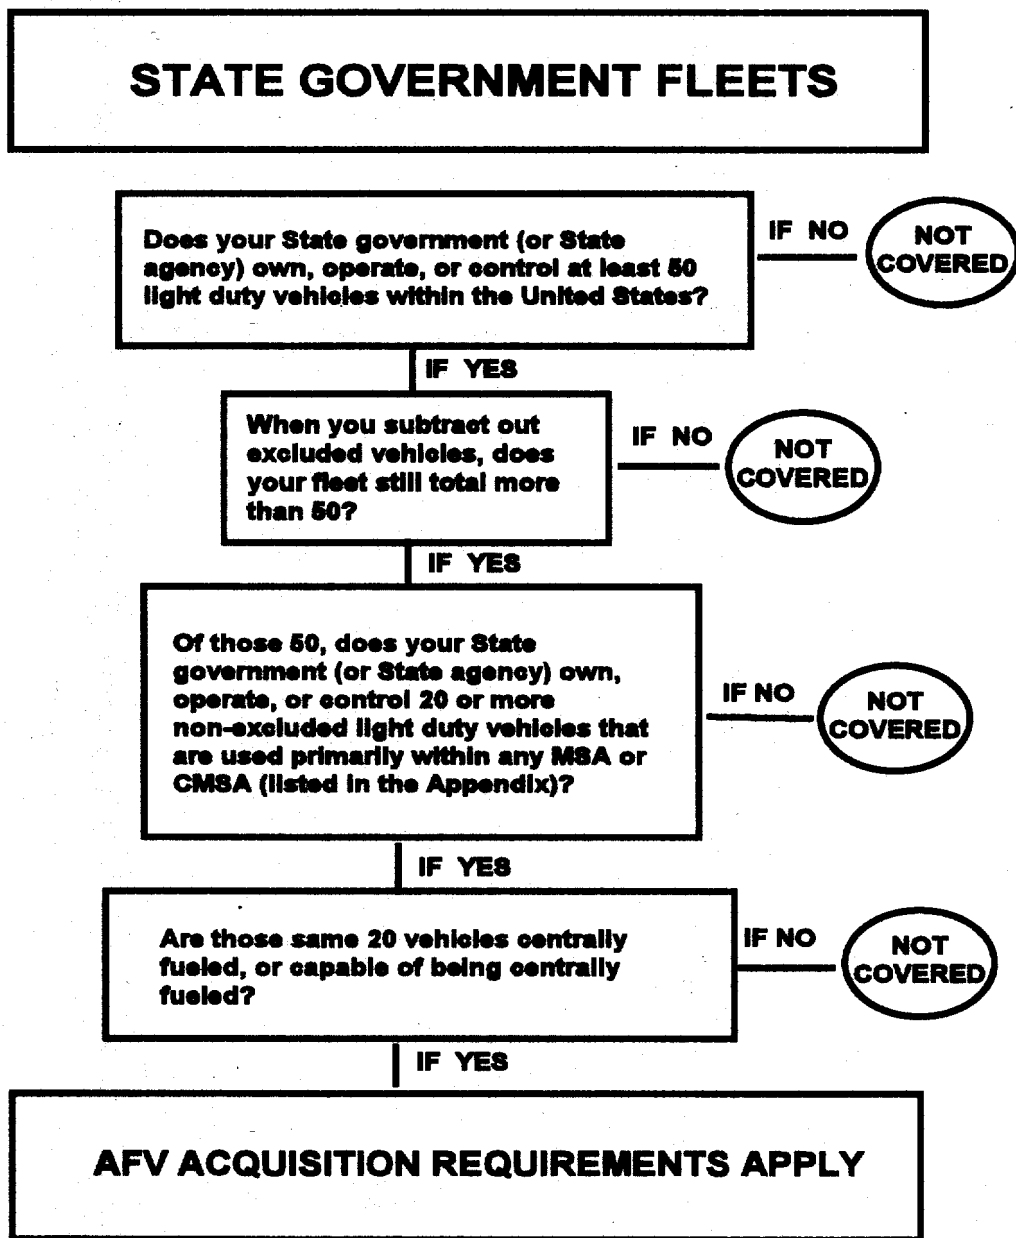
STATE GOVERNMENT FLEETS

Does your State government (or State agency) own, operate, or control at least 50 light duty vehicles within the United States?

IF NO

NOT COVERED

IF YES

When you subtract out excluded vehicles, does your fleet still total more than 50?

IF NO

NOT COVERED

IF YES

Of those 50, does your State government (or State agency) own, operate, or control 20 or more non-excluded light duty vehicles that are used primarily within any MSA or CMSA (listed in the Appendix)?

IF NO

NOT COVERED

IF YES

Are those same 20 vehicles centrally fueled, or capable of being centrally fueled?

IF NO

NOT COVERED

IF YES

AFV ACQUISITION REQUIREMENTS APPLY